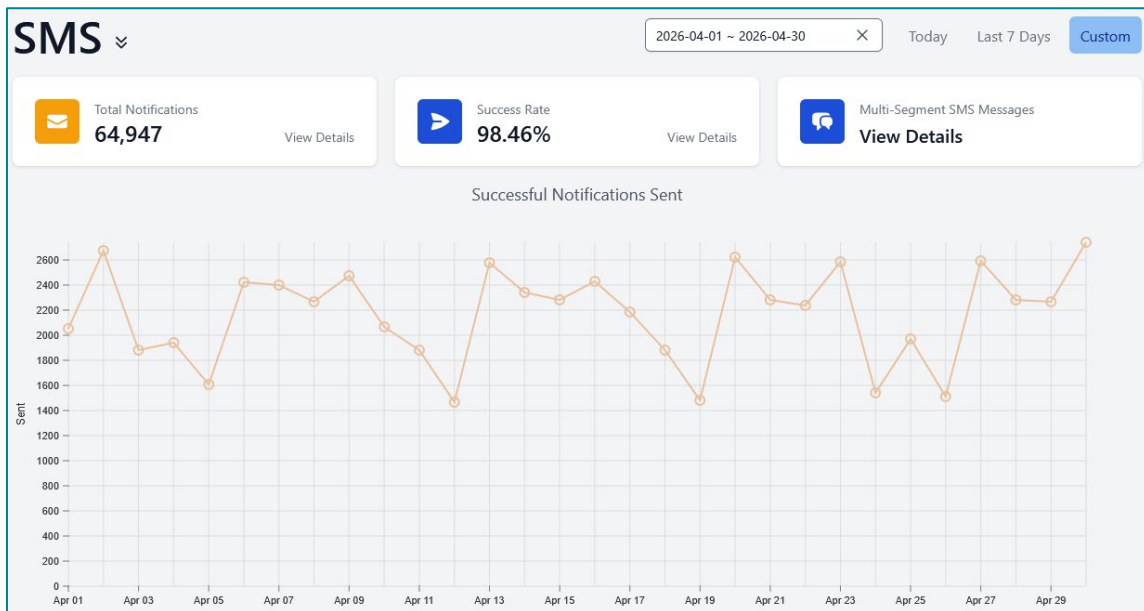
SMS

2026-04-01 ~ 2026-04-30 ×

Today Last 7 Days Custom

Total Notifications
64,947
View Details

Success Rate
98.46%
View Details

Multi-Segment SMS Messages
View Details

Successful Notifications Sent

Sent

2600
2400
2200
2000
1800
1600
1400
1200
1000
800
600
400
200
0

Apr 01 Apr 03 Apr 05 Apr 07 Apr 09 Apr 11 Apr 13 Apr 15 Apr 17 Apr 19 Apr 21 Apr 23 Apr 25 Apr 27 Apr 29